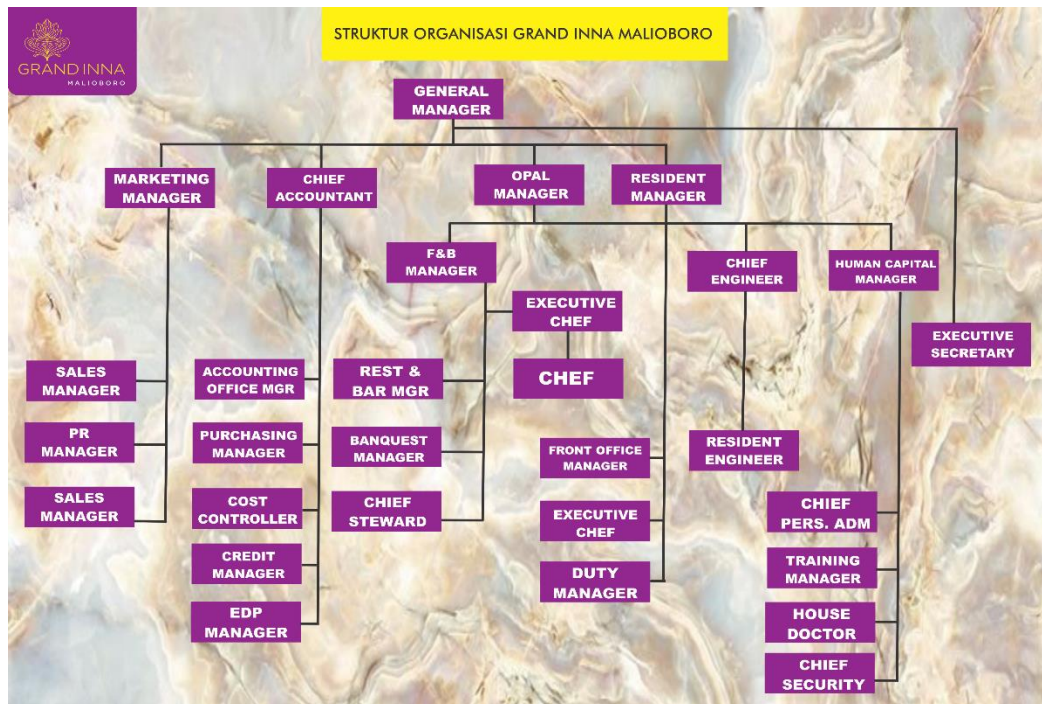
GRAND INNA
MALIOBORO

STRUKTUR ORGANISASI GRAND INNA MALIOBORO

GENERAL MANAGER

MARKETING MANAGER

CHIEF ACCOUNTANT

OPAL MANAGER

RESIDENT MANAGER

F&B MANAGER

CHIEF ENGINEER

HUMAN CAPITAL MANAGER

EXECUTIVE CHEF

EXECUTIVE SECRETARY

CHEF

SALES MANAGER

ACCOUNTING OFFICE MGR

REST & BAR MGR

PR MANAGER

PURCHASING MANAGER

BANQUEST MANAGER

FRONT OFFICE MANAGER

RESIDENT ENGINEER

SALES MANAGER

COST CONTROLLER

CHIEF STEWARD

EXECUTIVE CHEF

CHIEF PERS. ADM

CREDIT MANAGER

DUTY MANAGER

TRAINING MANAGER

EDP MANAGER

HOUSE DOCTOR

CHIEF SECURITY